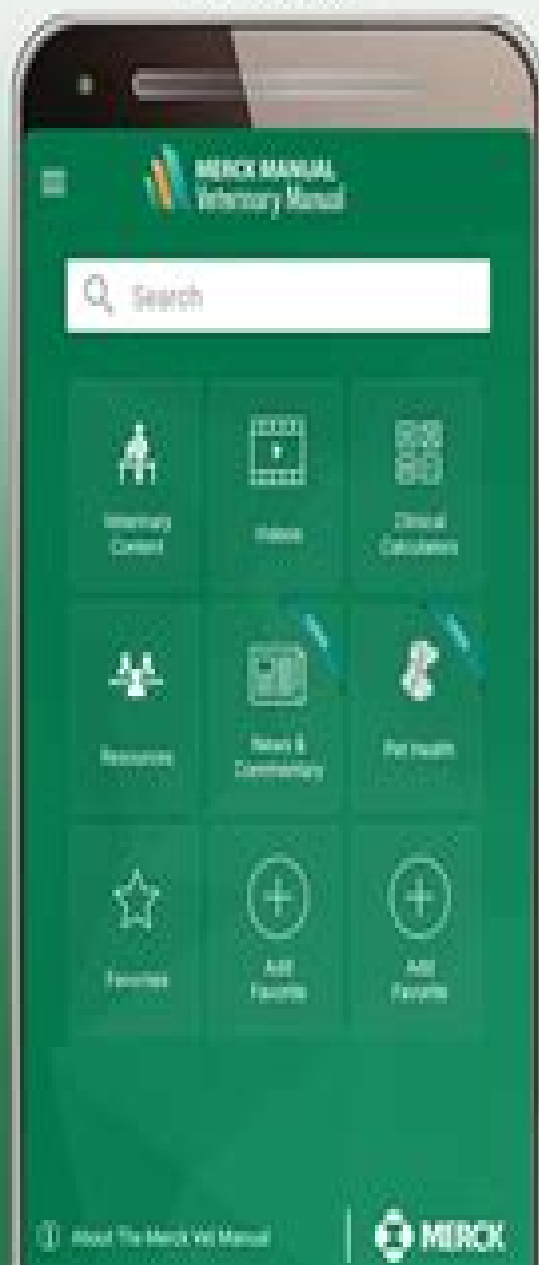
MERCK MANUAL
Veterinary Manual

Search

Veterinary Content

Videos

Clinical Calculators

Resources

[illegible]

News & Commentary

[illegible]

Pet Health

Favorites

Add Favorite

Add Favorite

About The Merck Vet Manual

MERCK